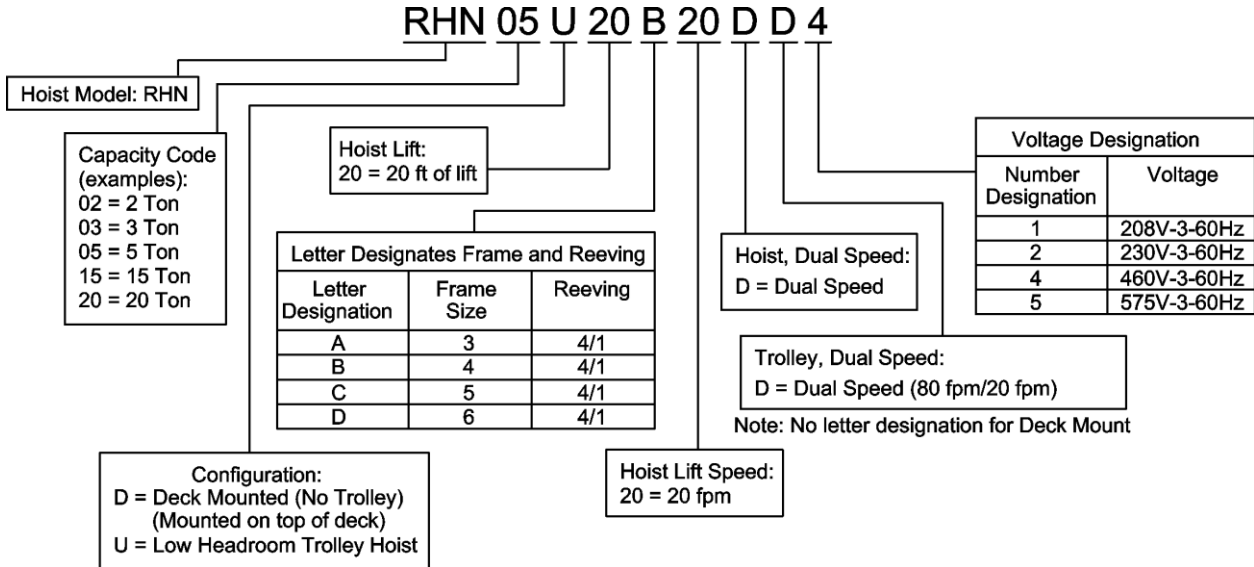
RHN 05 U 20 B 20 D D 4

Hoist Model: RHN

Capacity Code (examples):
02 = 2 Ton
03 = 3 Ton
05 = 5 Ton
15 = 15 Ton
20 = 20 Ton

Hoist Lift:
20 = 20 ft of lift

Letter Designates Frame and Reeving

| Letter Designation | Frame Size | Reeving |
|---|---|---|
| A | 3 | 4/1 |
| B | 4 | 4/1 |
| C | 5 | 4/1 |
| D | 6 | 4/1 |

Hoist, Dual Speed:
D = Dual Speed

Voltage Designation

| Number Designation | Voltage |
|---|---|
| 1 | 208V-3-60Hz |
| 2 | 230V-3-60Hz |
| 4 | 460V-3-60Hz |
| 5 | 575V-3-60Hz |

Trolley, Dual Speed:
D = Dual Speed (80 fpm/20 fpm)

Note: No letter designation for Deck Mount

Hoist Lift Speed:
20 = 20 fpm

Configuration:
D = Deck Mounted (No Trolley)
(Mounted on top of deck)
U = Low Headroom Trolley Hoist